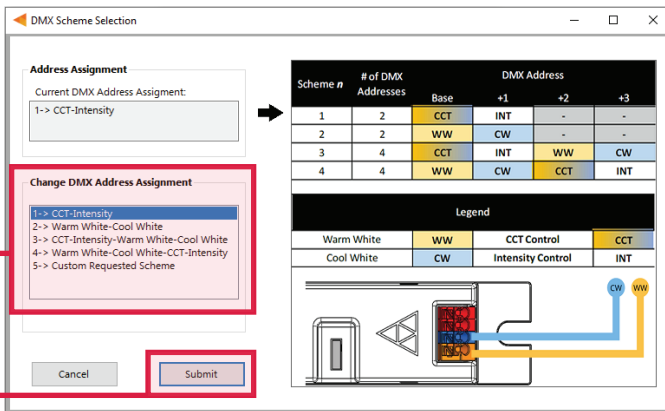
DMX Scheme Selection

Address Assignment
Current DMX Address Assigment:
1-> CCT-Intensity

Change DMX Address Assignment
1-> CCT-Intensity
2-> Warm White-Cool White
3-> CCT-Intensity-Warm White-Cool White
4-> Warm White-Cool White-CCT-Intensity
5-> Custom Requested Scheme

Cancel
Submit

| Scheme *n* | # of DMX Addresses | DMX Address Base | +1 | +2 | +3 |
|---|---|---|---|---|---|
| 1 | 2 | CCT | INT | - | - |
| 2 | 2 | WW | CW | - | - |
| 3 | 4 | CCT | INT | WW | CW |
| 4 | 4 | WW | CW | CCT | INT |

Legend

| Warm White | WW | CCT Control | CCT |
|---|---|---|---|
| Cool White | CW | Intensity Control | INT |

CW
WW